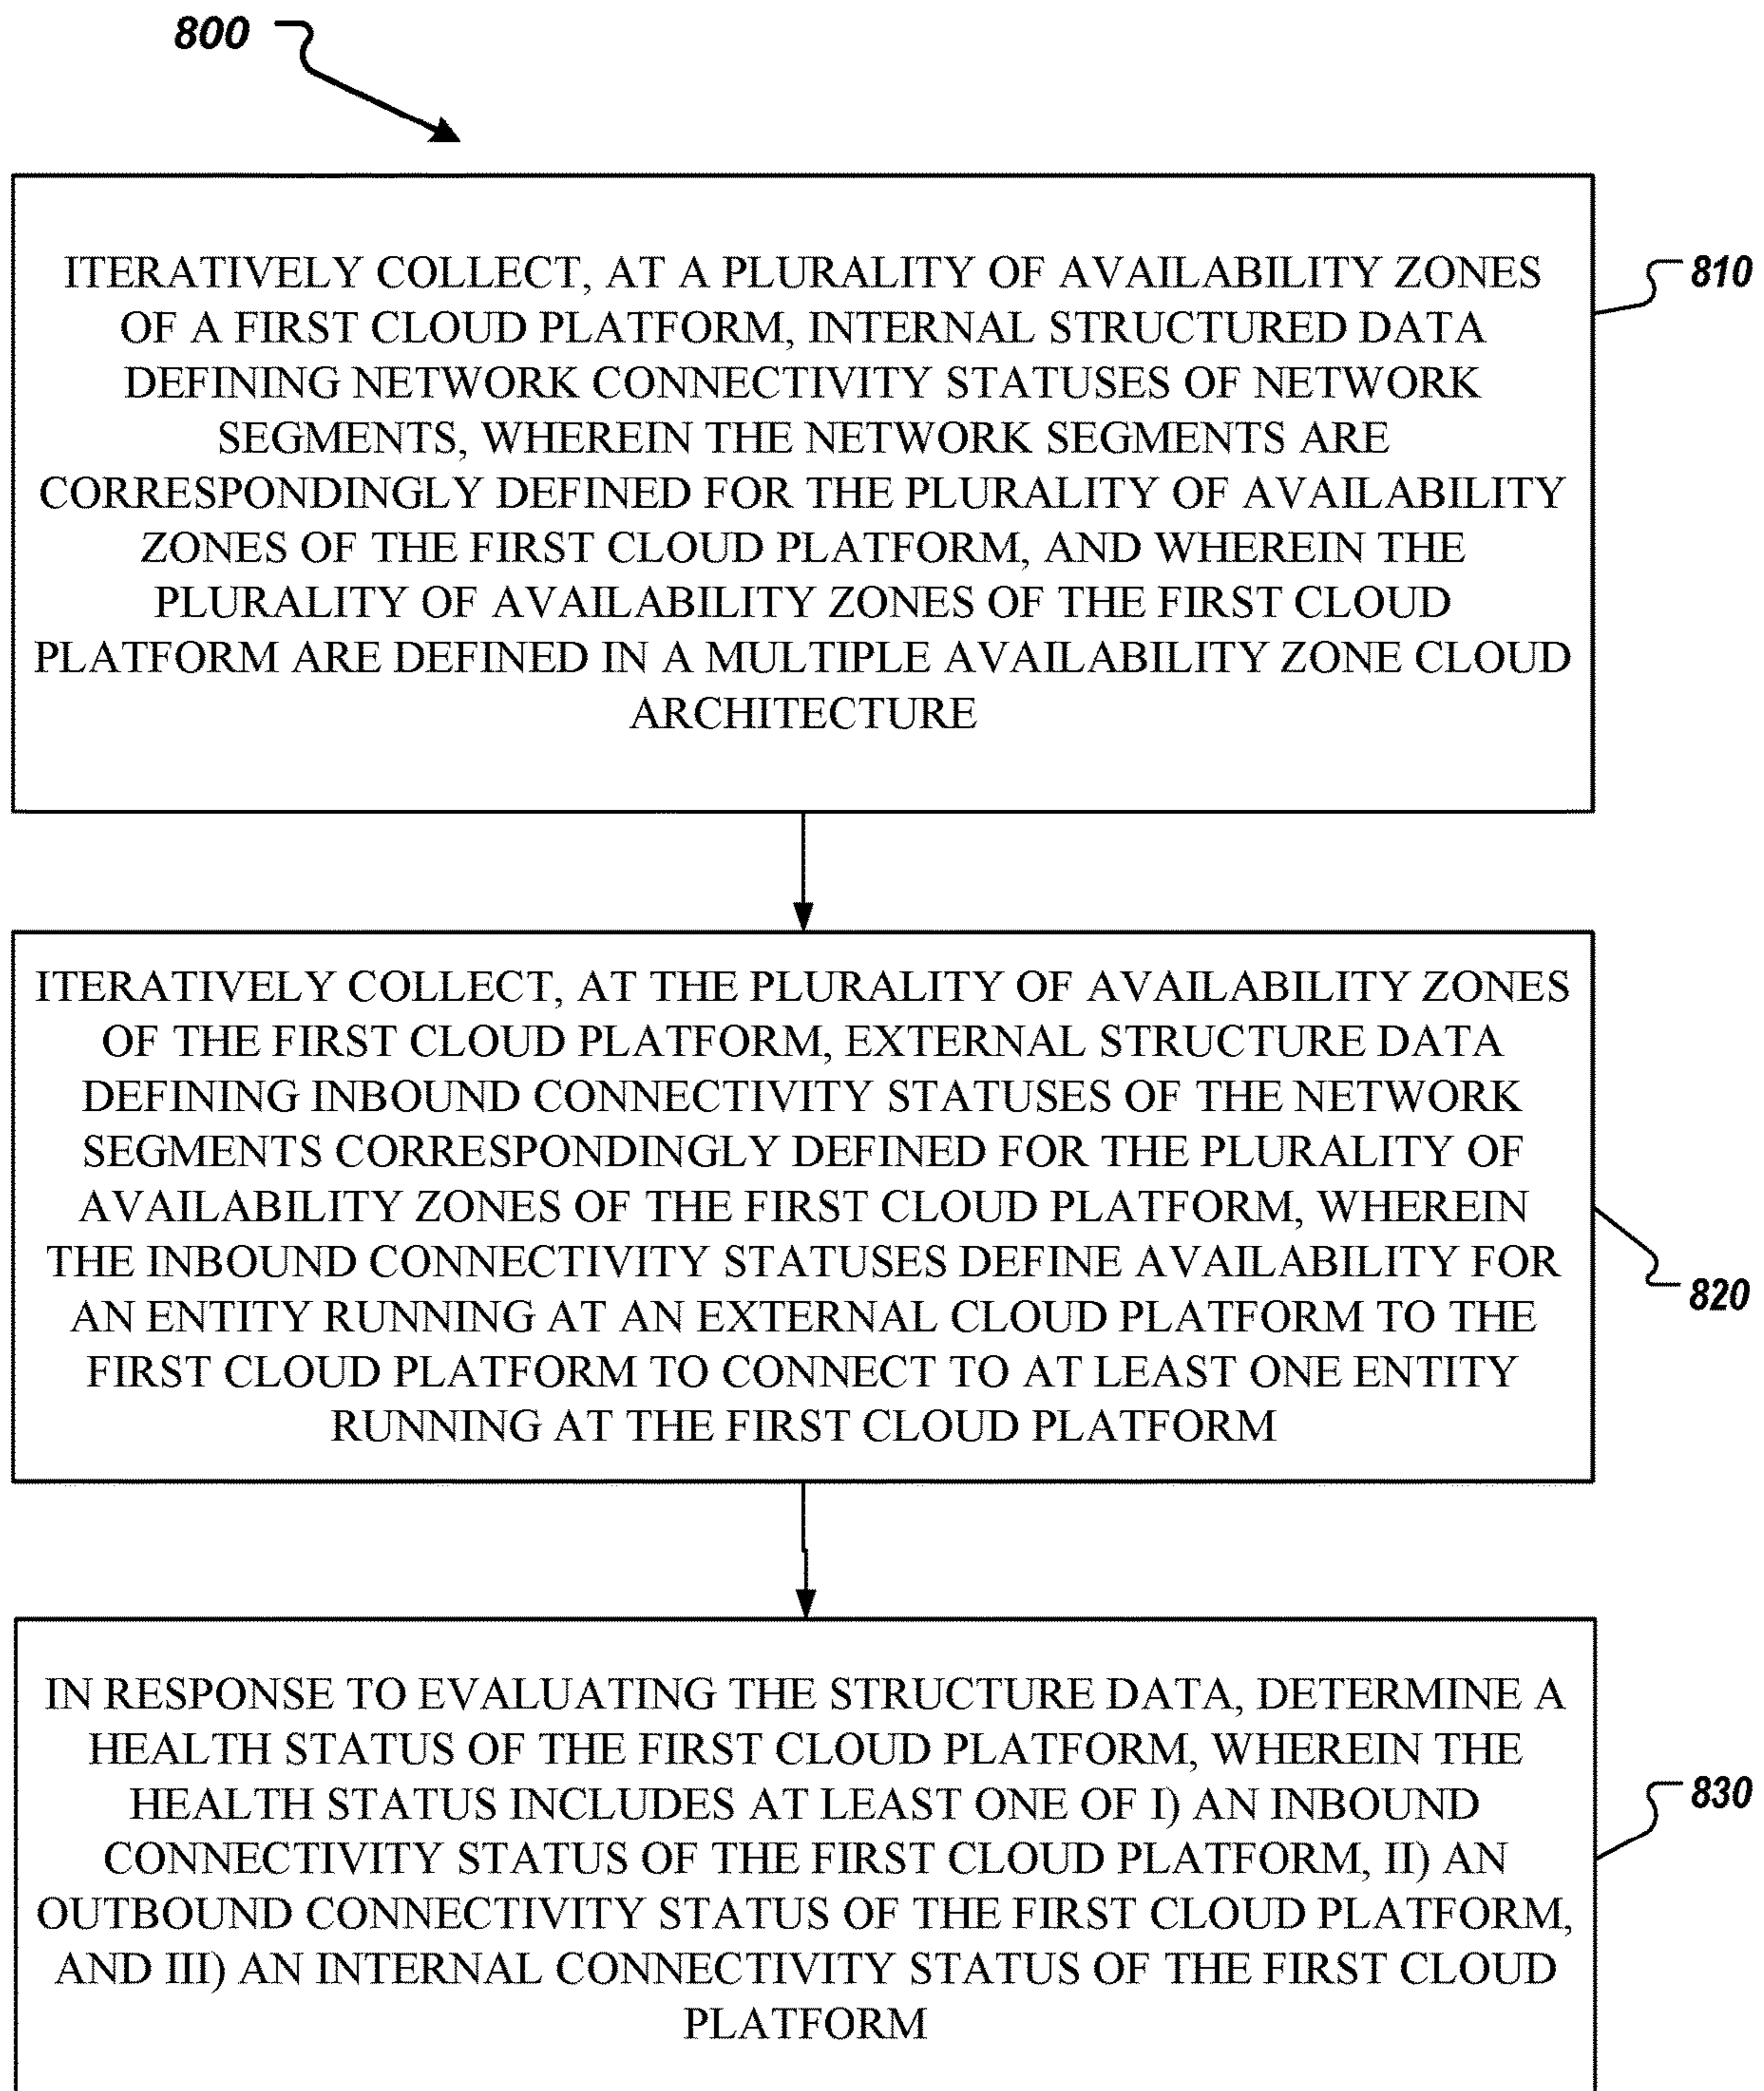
800

ITERATIVELY COLLECT, AT A PLURALITY OF AVAILABILITY ZONES OF A FIRST CLOUD PLATFORM, INTERNAL STRUCTURED DATA DEFINING NETWORK CONNECTIVITY STATUSES OF NETWORK SEGMENTS, WHEREIN THE NETWORK SEGMENTS ARE CORRESPONDINGLY DEFINED FOR THE PLURALITY OF AVAILABILITY ZONES OF THE FIRST CLOUD PLATFORM, AND WHEREIN THE PLURALITY OF AVAILABILITY ZONES OF THE FIRST CLOUD PLATFORM ARE DEFINED IN A MULTIPLE AVAILABILITY ZONE CLOUD ARCHITECTURE

810

ITERATIVELY COLLECT, AT THE PLURALITY OF AVAILABILITY ZONES OF THE FIRST CLOUD PLATFORM, EXTERNAL STRUCTURE DATA DEFINING INBOUND CONNECTIVITY STATUSES OF THE NETWORK SEGMENTS CORRESPONDINGLY DEFINED FOR THE PLURALITY OF AVAILABILITY ZONES OF THE FIRST CLOUD PLATFORM, WHEREIN THE INBOUND CONNECTIVITY STATUSES DEFINE AVAILABILITY FOR AN ENTITY RUNNING AT AN EXTERNAL CLOUD PLATFORM TO THE FIRST CLOUD PLATFORM TO CONNECT TO AT LEAST ONE ENTITY RUNNING AT THE FIRST CLOUD PLATFORM

820

IN RESPONSE TO EVALUATING THE STRUCTURE DATA, DETERMINE A HEALTH STATUS OF THE FIRST CLOUD PLATFORM, WHEREIN THE HEALTH STATUS INCLUDES AT LEAST ONE OF I) AN INBOUND CONNECTIVITY STATUS OF THE FIRST CLOUD PLATFORM, II) AN OUTBOUND CONNECTIVITY STATUS OF THE FIRST CLOUD PLATFORM, AND III) AN INTERNAL CONNECTIVITY STATUS OF THE FIRST CLOUD PLATFORM

830